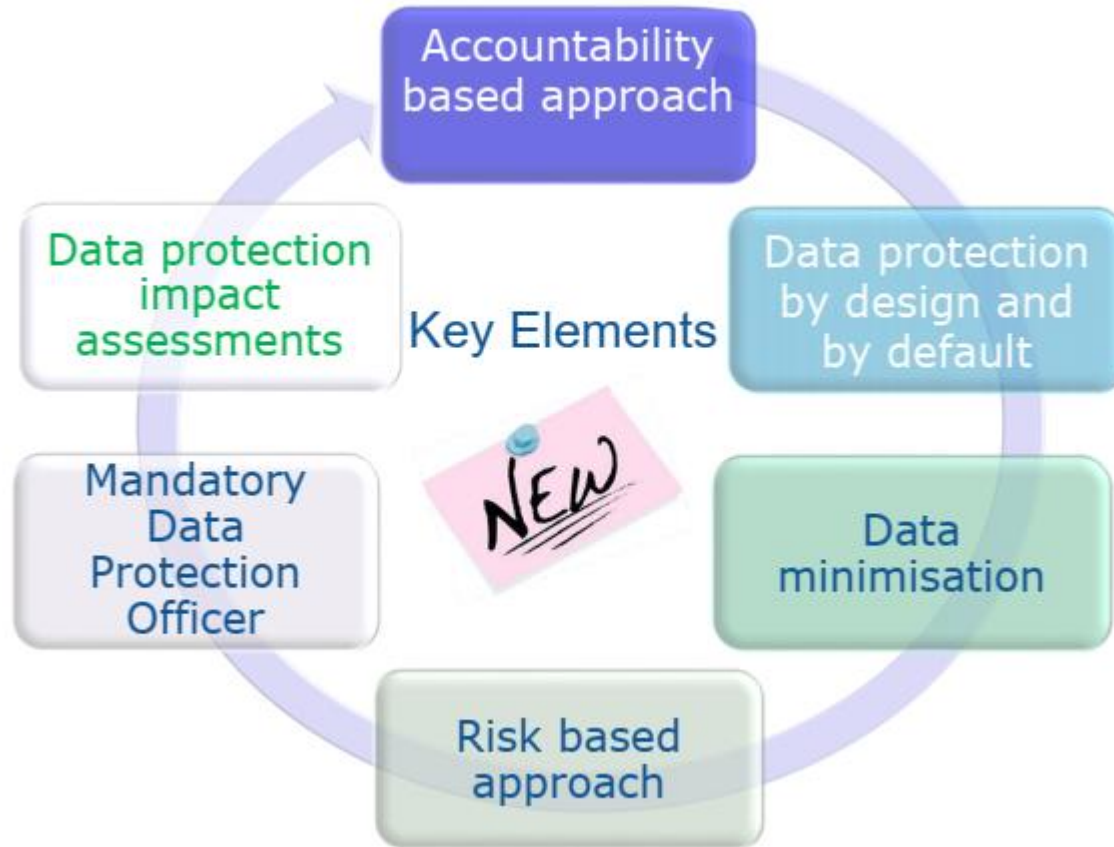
Accountability based approach

Data protection by design and by default

Data minimisation

Risk based approach

Mandatory Data Protection Officer

Data protection impact assessments

Key Elements

NEW